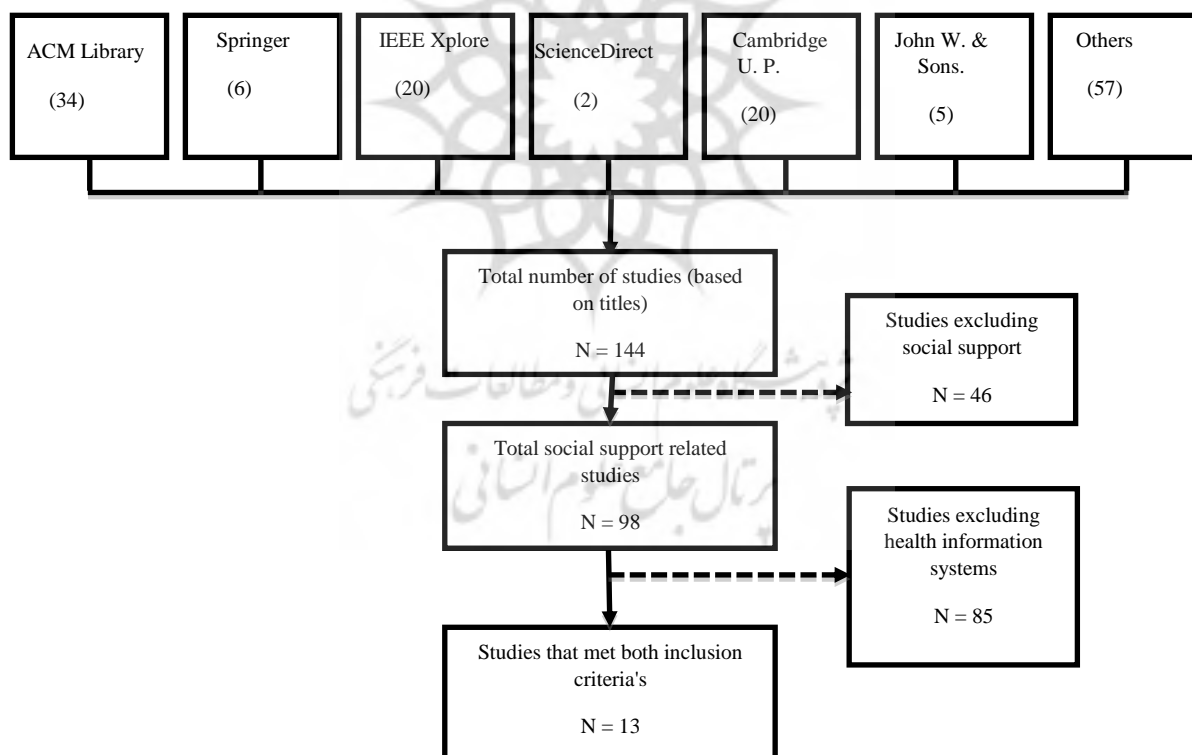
ACM Library (34)

Springer (6)

IEEE Xplore (20)

ScienceDirect (2)

Cambridge U. P. (20)

John W. & Sons. (5)

Others (57)

Total number of studies (based on titles)

N = 144

Studies excluding social support

N = 46

Total social support related studies

N = 98

Studies excluding health information systems

N = 85

Studies that met both inclusion criteria's

N = 13